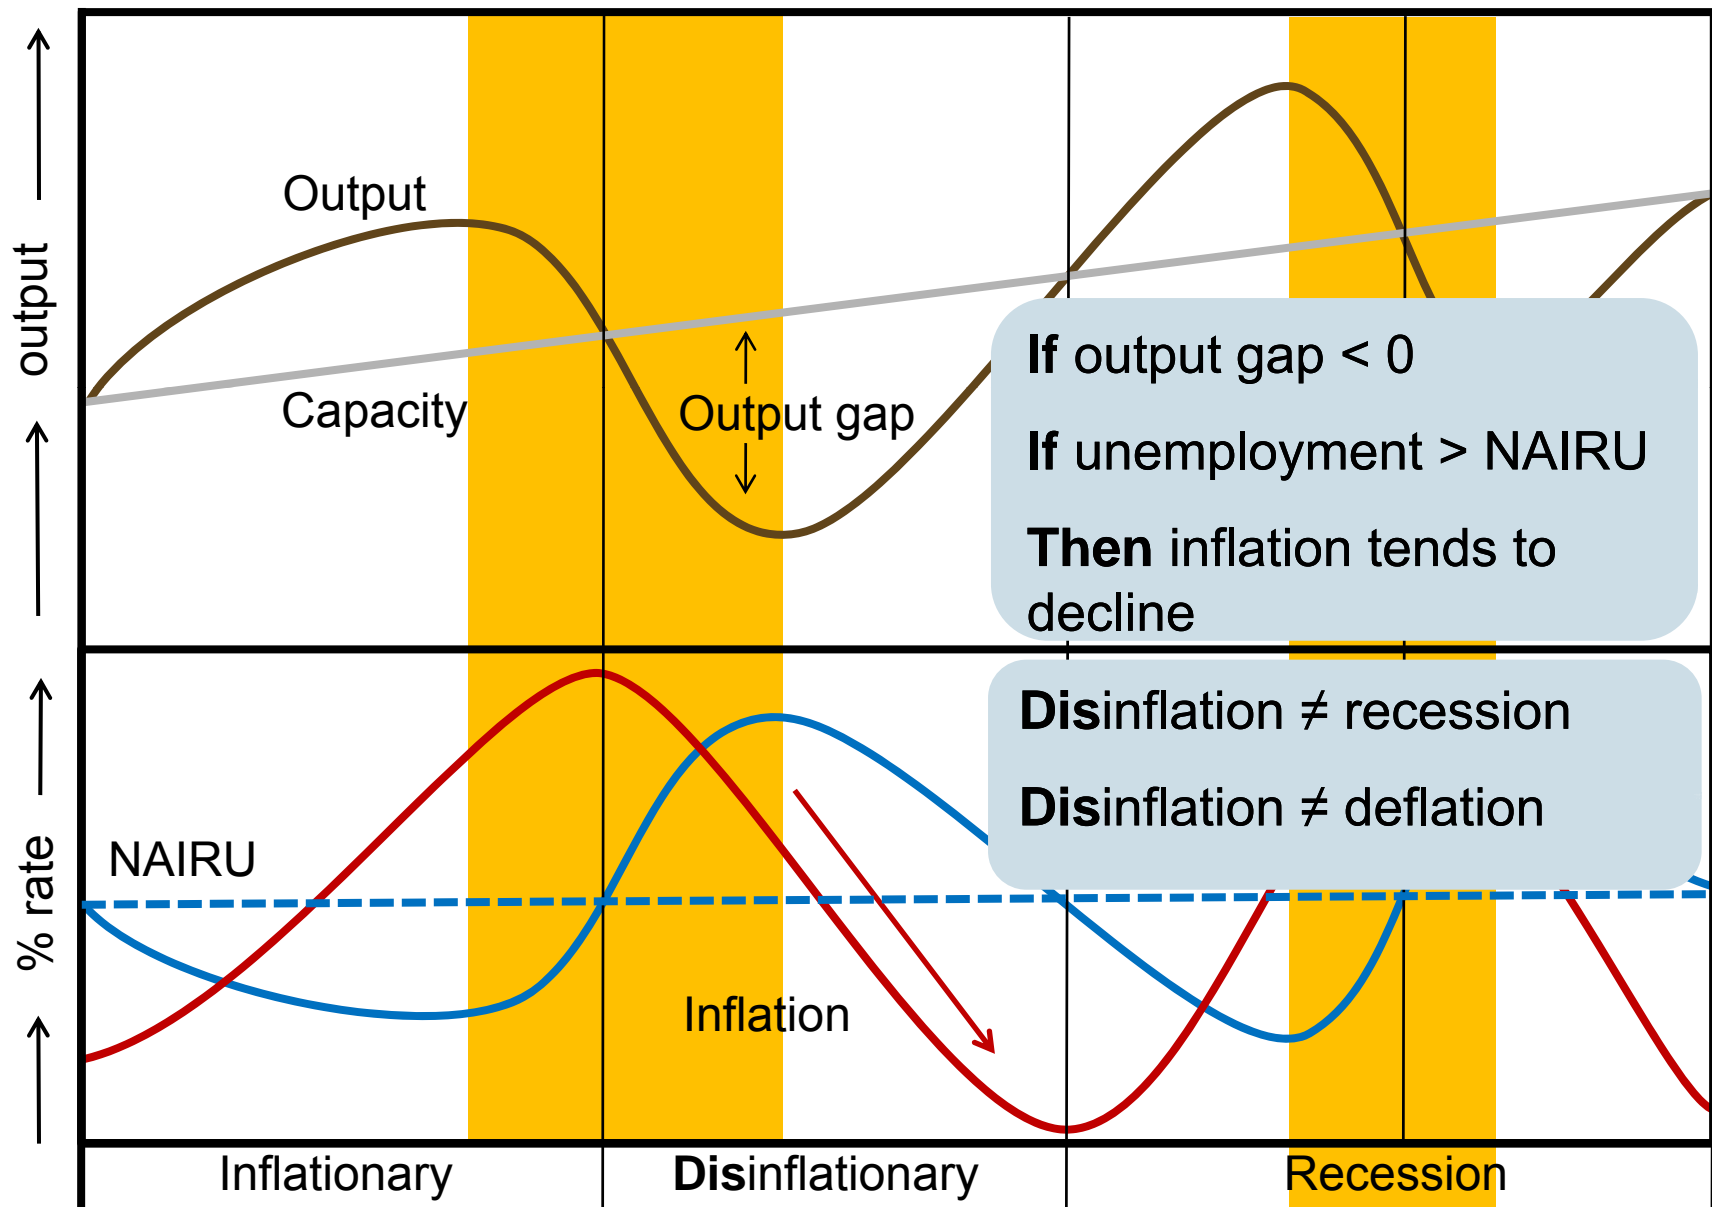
output

Output

Capacity

Output gap

If output gap < 0

If unemployment > NAIRU

Then inflation tends to decline

% rate

NAIRU

Disinflation ≠ recession

Disinflation ≠ deflation

Inflation

| Inflationary | Disinflationary | Recession |
|---|---|---|